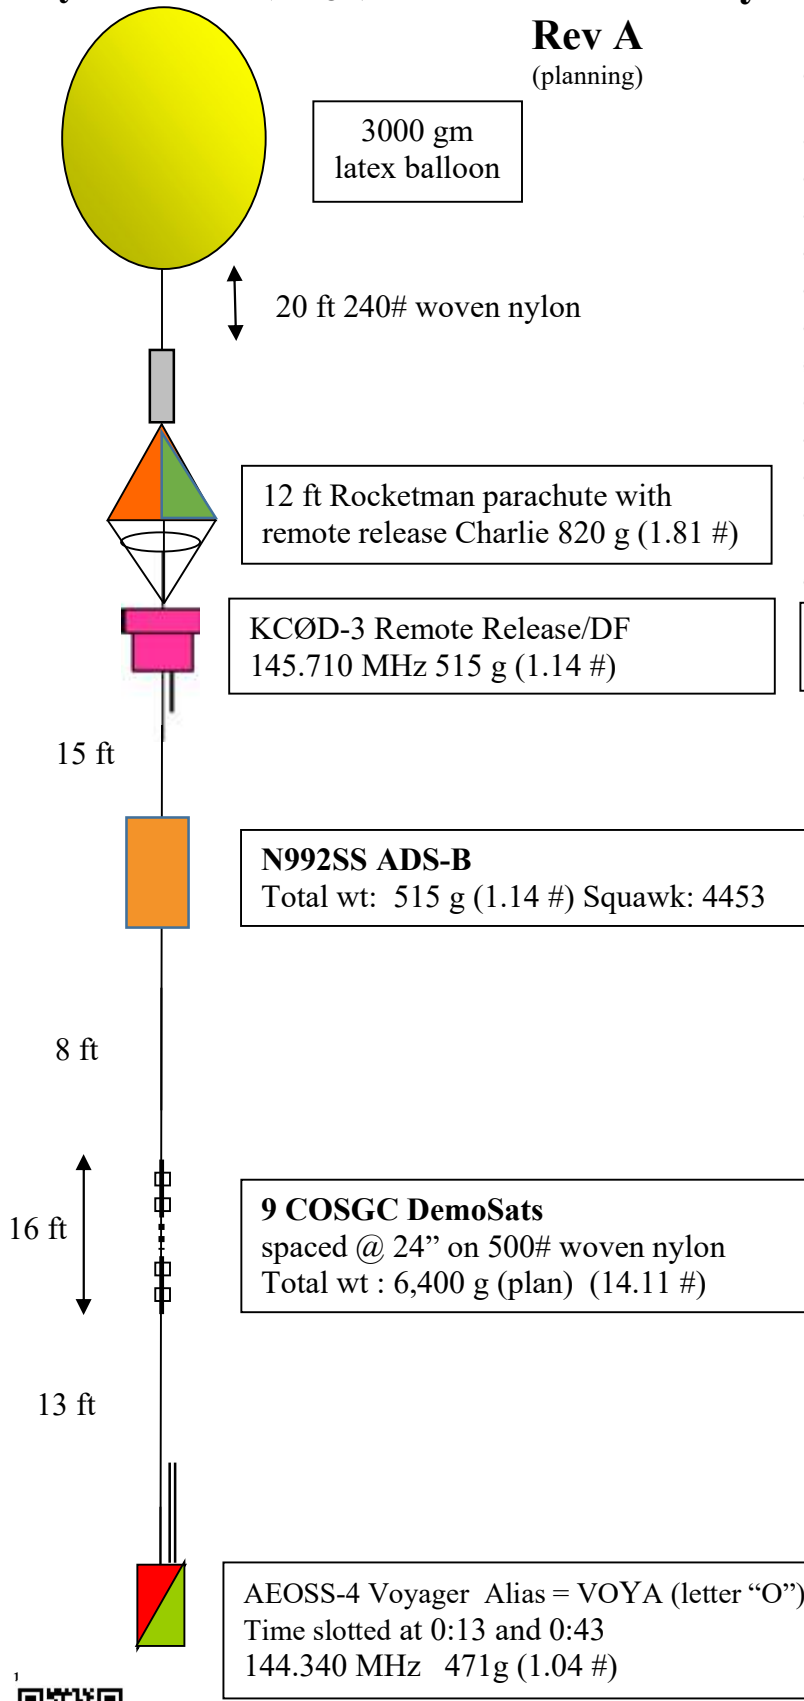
Rev A
(planning)

3000 gm latex balloon

20 ft 240# woven nylon

12 ft Rocketman parachute with remote release Charlie 820 g (1.81 #)

KCØD-3 Remote Release/DF
145.710 MHz 515 g (1.14 #)

15 ft

N992SS ADS-B
Total wt: 515 g (1.14 #) Squawk: 4453

8 ft

16 ft

9 COSGC DemoSats
spaced @ 24" on 500# woven nylon
Total wt : 6,400 g (plan) (14.11 #)

13 ft

AEOSS-4 Voyager Alias = VOYA (letter "O")
Time slotted at 0:13 and 0:43
144.340 MHz 471g (1.04 #)

1